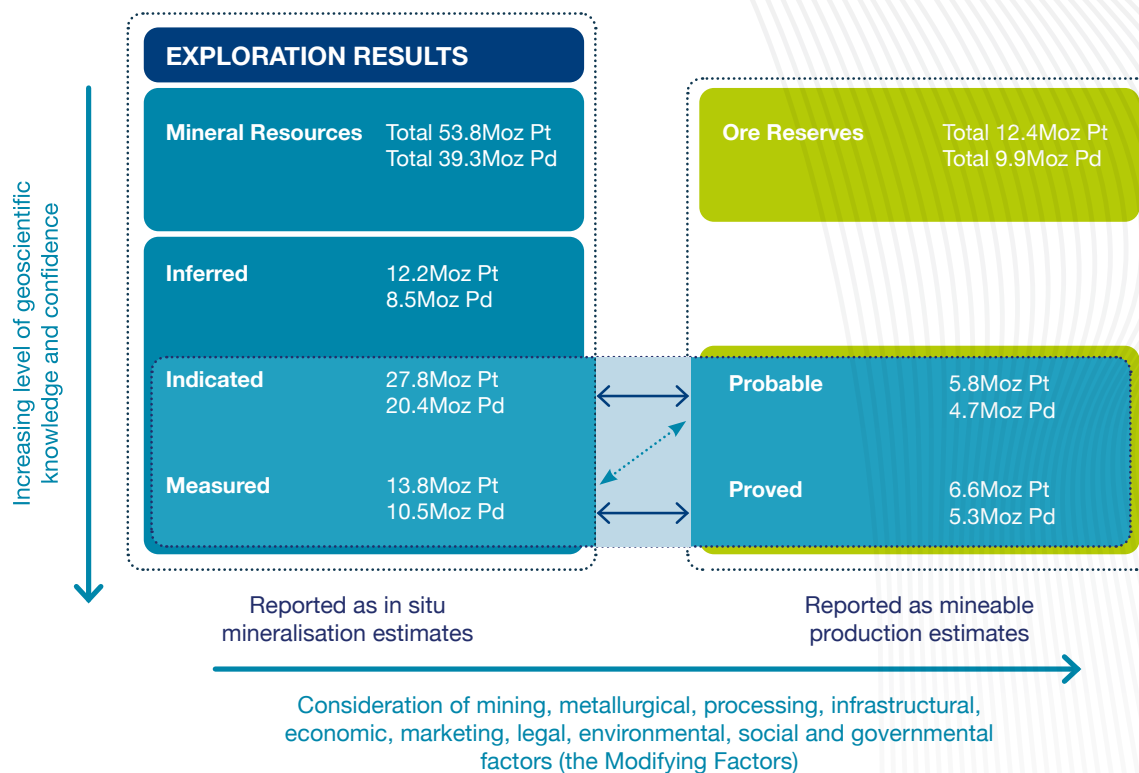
Increasing level of geoscientific knowledge and confidence

EXPLORATION RESULTS

Mineral Resources Total 53.8Moz Pt
Total 39.3Moz Pd

Inferred 12.2Moz Pt
8.5Moz Pd

Indicated 27.8Moz Pt
20.4Moz Pd

Measured 13.8Moz Pt
10.5Moz Pd

Ore Reserves Total 12.4Moz Pt
Total 9.9Moz Pd

Probable 5.8Moz Pt
4.7Moz Pd

Proved 6.6Moz Pt
5.3Moz Pd

Reported as in situ mineralisation estimates

Reported as mineable production estimates

Consideration of mining, metallurgical, processing, infrastructural, economic, marketing, legal, environmental, social and governmental factors (the Modifying Factors)